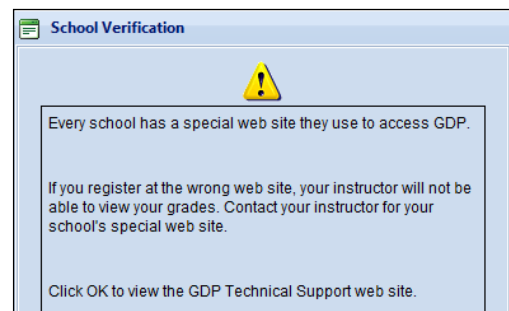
School Verification

Every school has a special web site they use to access GDP.

If you register at the wrong web site, your instructor will not be able to view your grades. Contact your instructor for your school's special web site.

Click OK to view the GDP Technical Support web site.